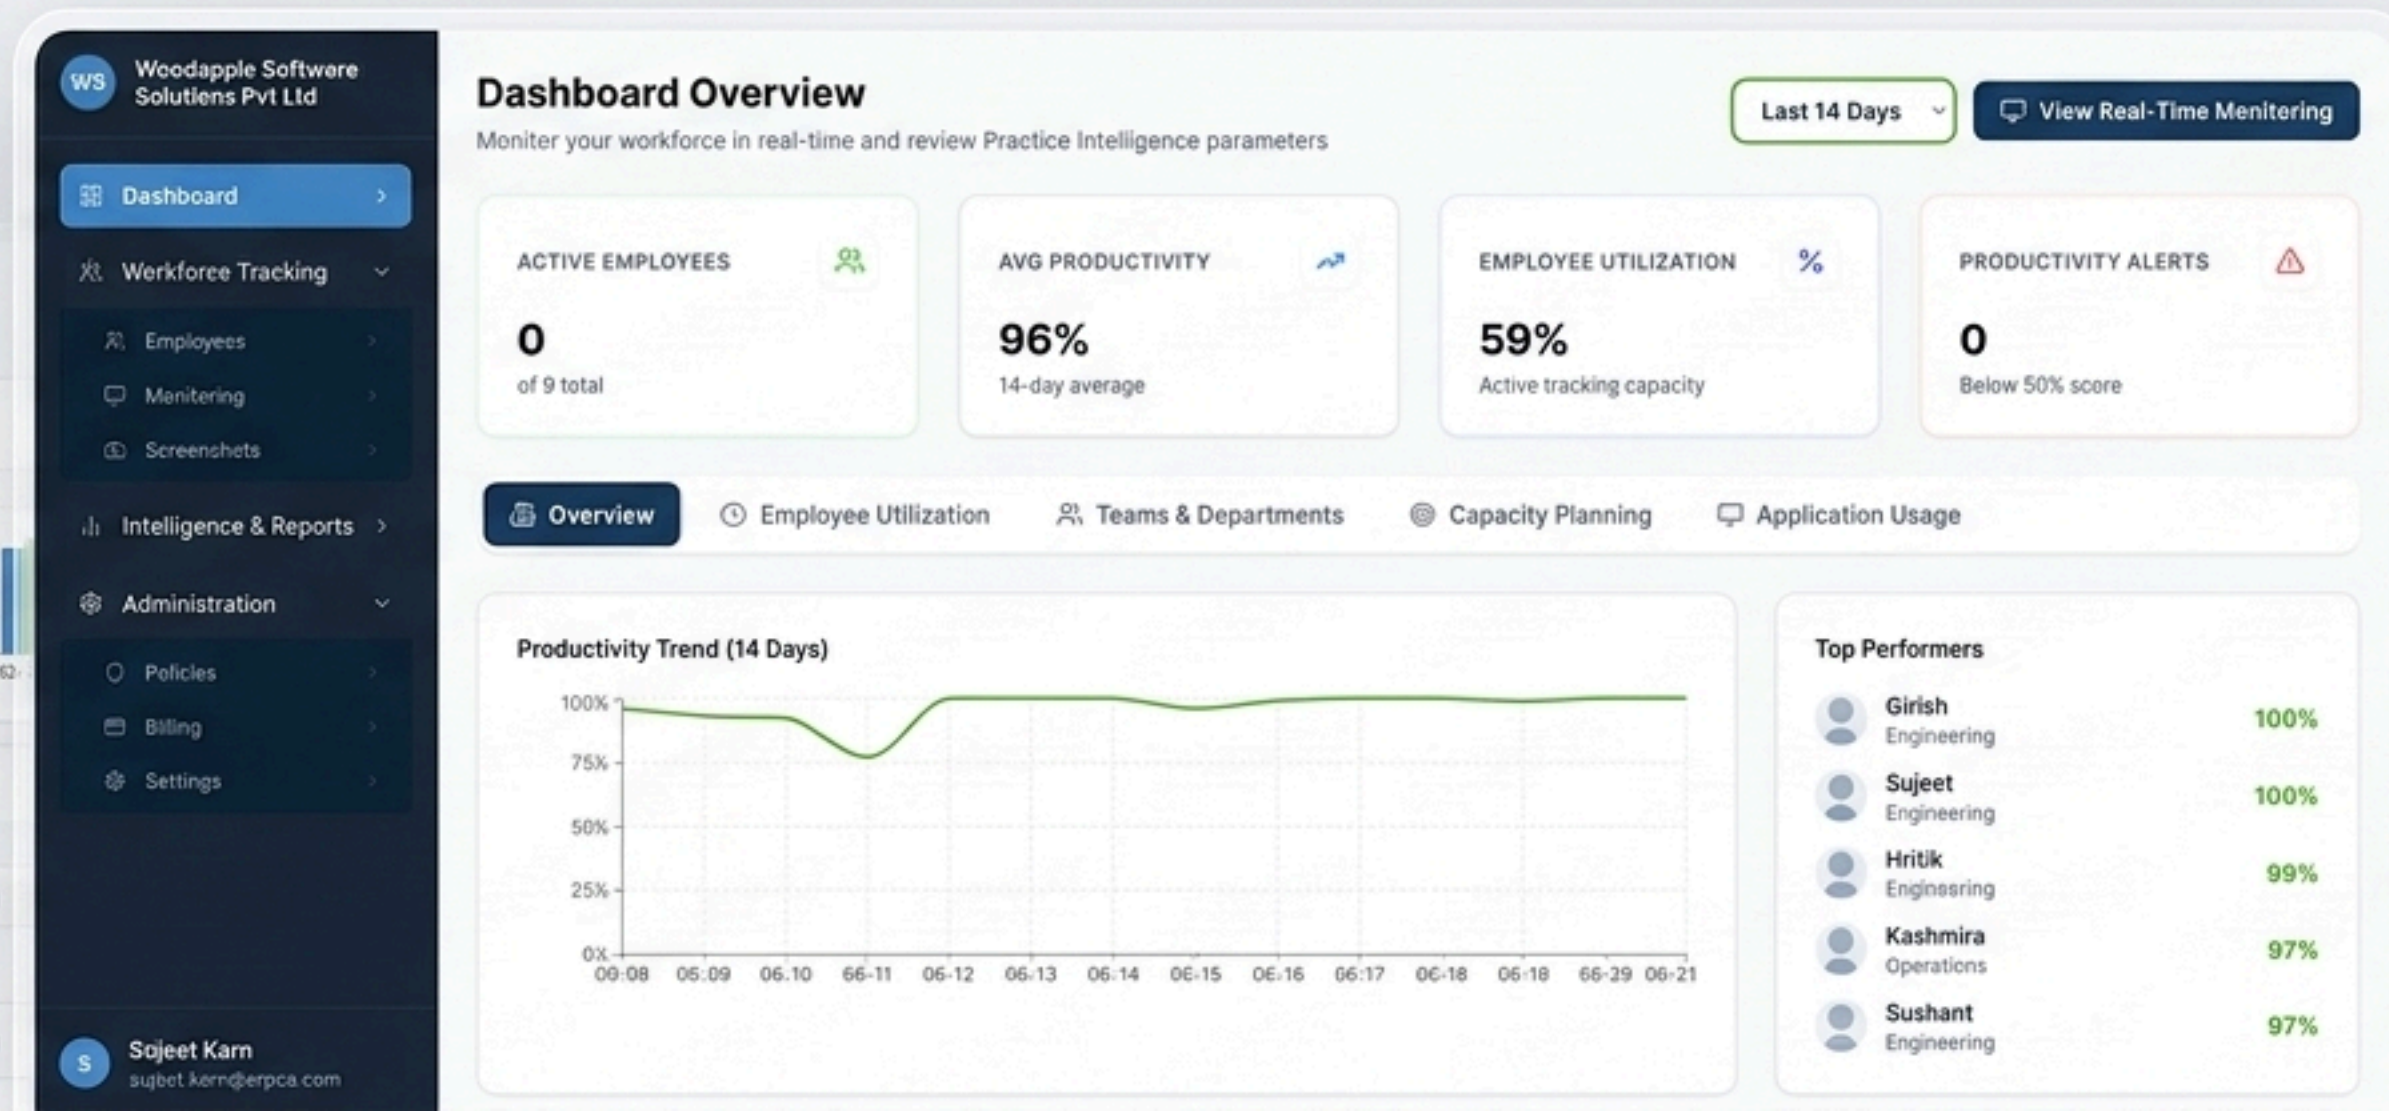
WS Woodapple Software Solutiens Pvt Ltd

Dashboard
Workforee Tracking
Employees
Menitering
Screenshets
Intelligence & Reports
Administration
Policies
Billing
Settings

S Sojeet Karn
sujbet.kern@erpca.com

Dashboard Overview
Moniter your workforce in real-time and review Practice Intelligence parameters

Last 14 Days
View Real-Time Menitering

ACTIVE EMPLOYEES
0
of 9 total

AVG PRODUCTIVITY
96%
14-day average

EMPLOYEE UTILIZATION
%
59%
Active tracking capacity

PRODUCTIVITY ALERTS
0
Below 50% score

Overview
Employee Utilization
Teams & Departments
Capacity Planning
Application Usage

Productivity Trend (14 Days)
100%
75%
50%
25%
0%
09:08 05:09 06.10 66-11 06-12 06-13 06-14 06-15 06-16 06-17 06-18 06-18 66-29 06-21

Top Performers
Girish Engineering 100%
Sujeet Engineering 100%
Hritik Engnssring 99%
Kashmira Operatiens 97%
Sushant Engineering 97%